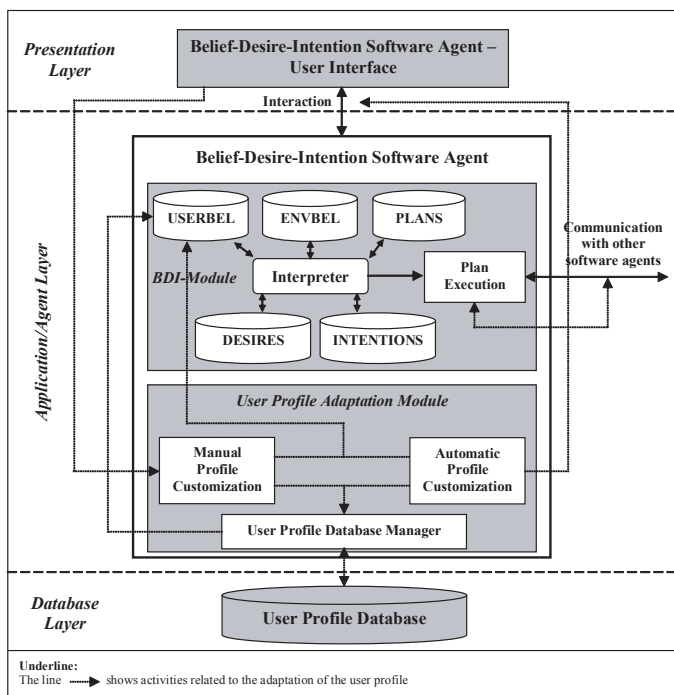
Presentation Layer

Belief-Desire-Intention Software Agent – User Interface

Interaction

Application/Agent Layer

Belief-Desire-Intention Software Agent

USERBEL

ENVBEL

PLANS

BDI-Module

Interpreter

Plan Execution

Communication with other software agents

DESIRES

INTENTIONS

User Profile Adaptation Module

Manual Profile Customization

Automatic Profile Customization

User Profile Database Manager

Database Layer

User Profile Database

Underline:
The line shows activities related to the adaptation of the user profile